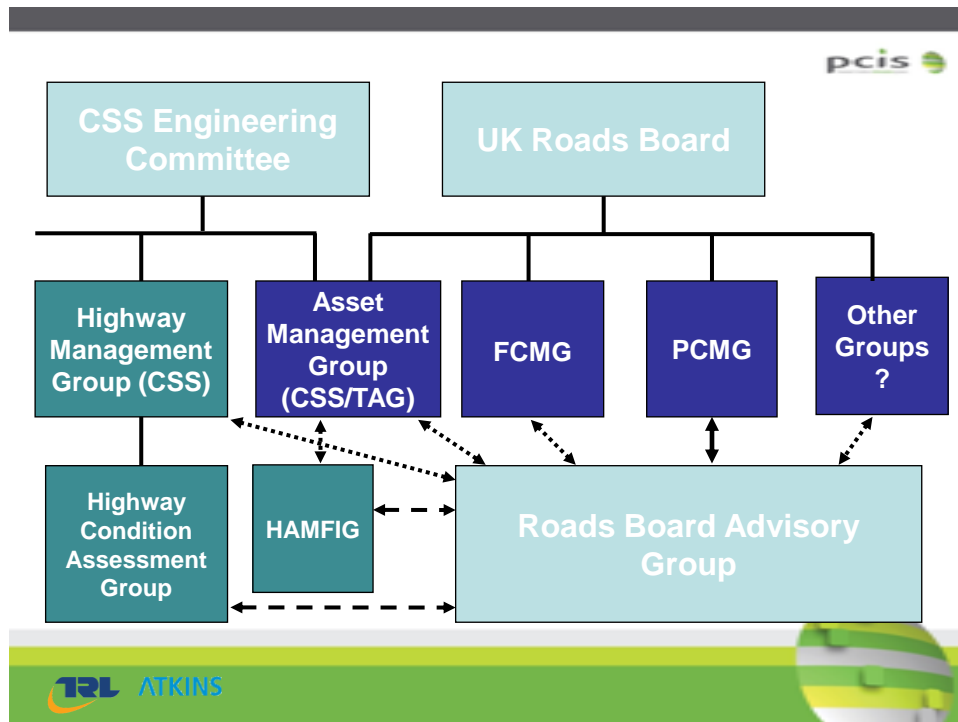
pcis

CSS Engineering Committee

UK Roads Board

Highway Management Group (CSS)

Asset Management Group (CSS/TAG)

FCMG

PCMG

Other Groups ?

Highway Condition Assessment Group

HAMFIG

Roads Board Advisory Group

TRL ATKINS